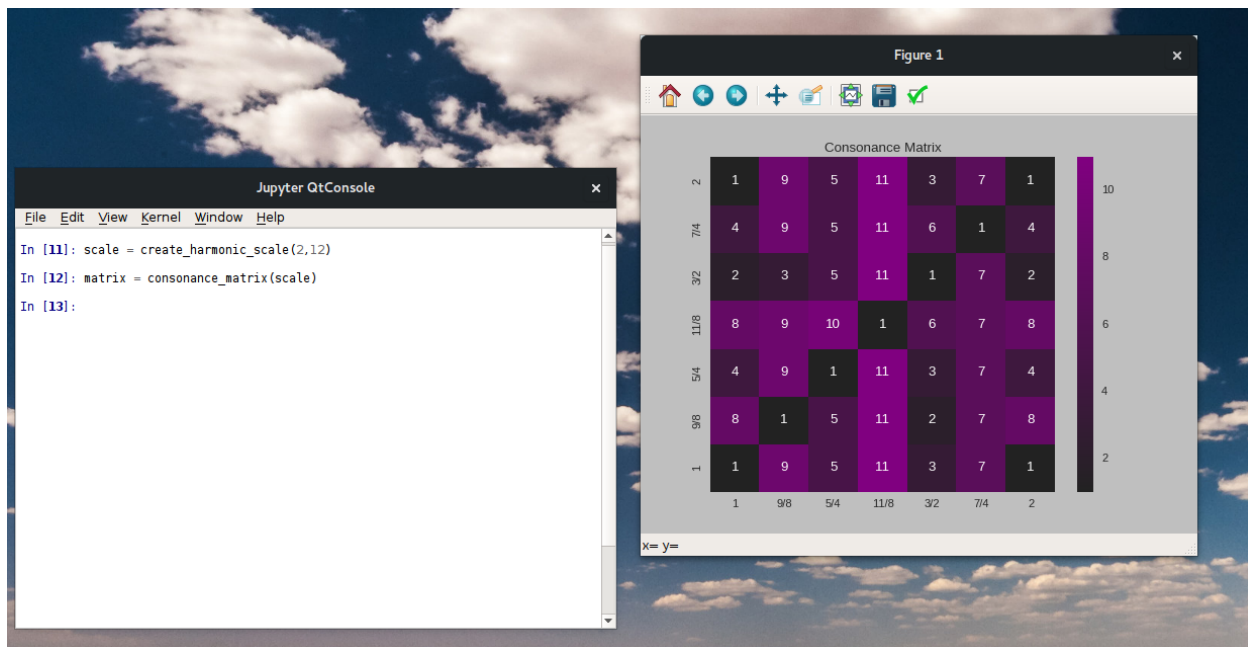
Jupyter QtConsole

File Edit View Kernel Window Help

In [11]: scale = create_harmonic_scale(2,12)

In [12]: matrix = consonance_matrix(scale)

In [13]:

Figure 1

Consonance Matrix

| | | | | | | | |
|---|---|---|---|---|---|---|---|
| 2 | 1 | 9 | 5 | 11 | 3 | 7 | 1 |
| 7/4 | 4 | 9 | 5 | 11 | 6 | 1 | 4 |
| 3/2 | 2 | 3 | 5 | 11 | 1 | 7 | 2 |
| 11/8 | 8 | 9 | 10 | 1 | 6 | 7 | 8 |
| 5/4 | 4 | 9 | 1 | 11 | 3 | 7 | 4 |
| 9/8 | 8 | 1 | 5 | 11 | 2 | 7 | 8 |
| 1 | 1 | 9 | 5 | 11 | 3 | 7 | 1 |
| | 1 | 9/8 | 5/4 | 11/8 | 3/2 | 7/4 | 2 |

10
8
6
4
2

x= y=